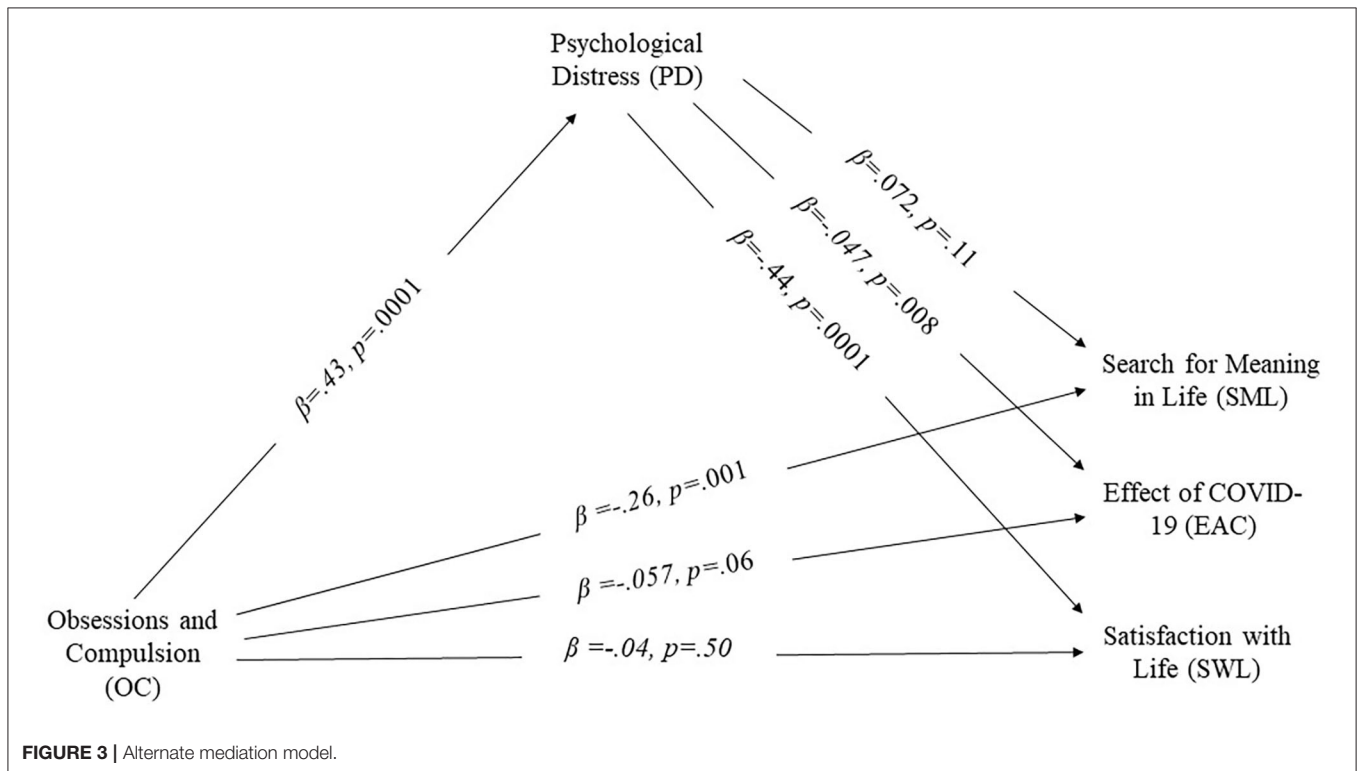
Psychological Distress (PD)

$\beta$=.43, $p$=.0001

$\beta$=.072, $p$=.11

$\beta$=-.047, $p$=.008

$\beta$=-.44, $p$=.0001

Search for Meaning in Life (SML)

Effect of COVID-19 (EAC)

Satisfaction with Life (SWL)

$\beta$ =-.26, $p$=.001

$\beta$ =-.057, $p$=.06

$\beta$ =-.04, $p$=.50

Obsessions and Compulsion (OC)

FIGURE 3 | Alternate mediation model.